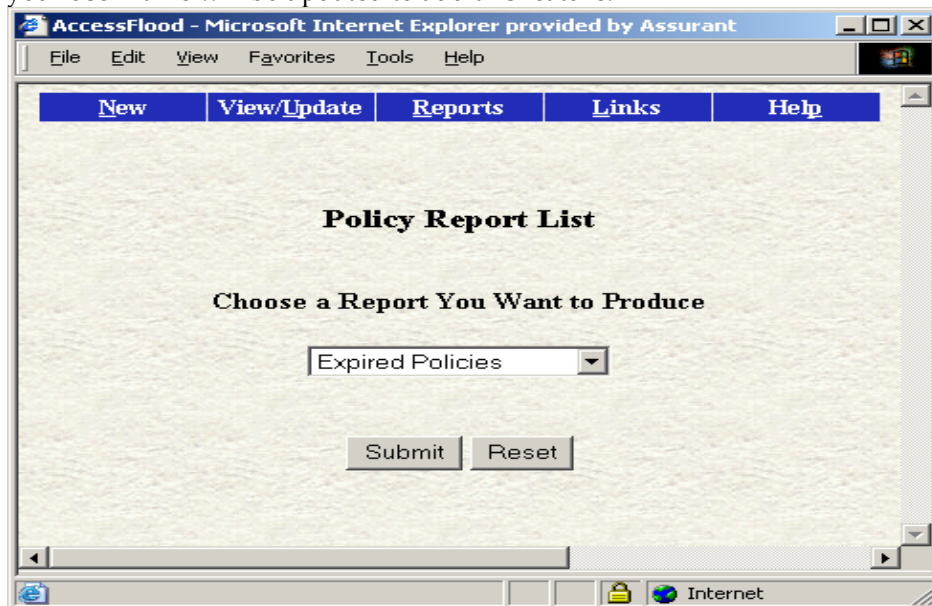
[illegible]

AccessFlood - Microsoft Internet Explorer provided by Assurant

File Edit View Favorites Tools Help

| New | View/Update | Reports | Links | Help |
|---|---|---|---|---|

Policy Report List

Choose a Report You Want to Produce

Expired Policies

Submit Reset

Internet